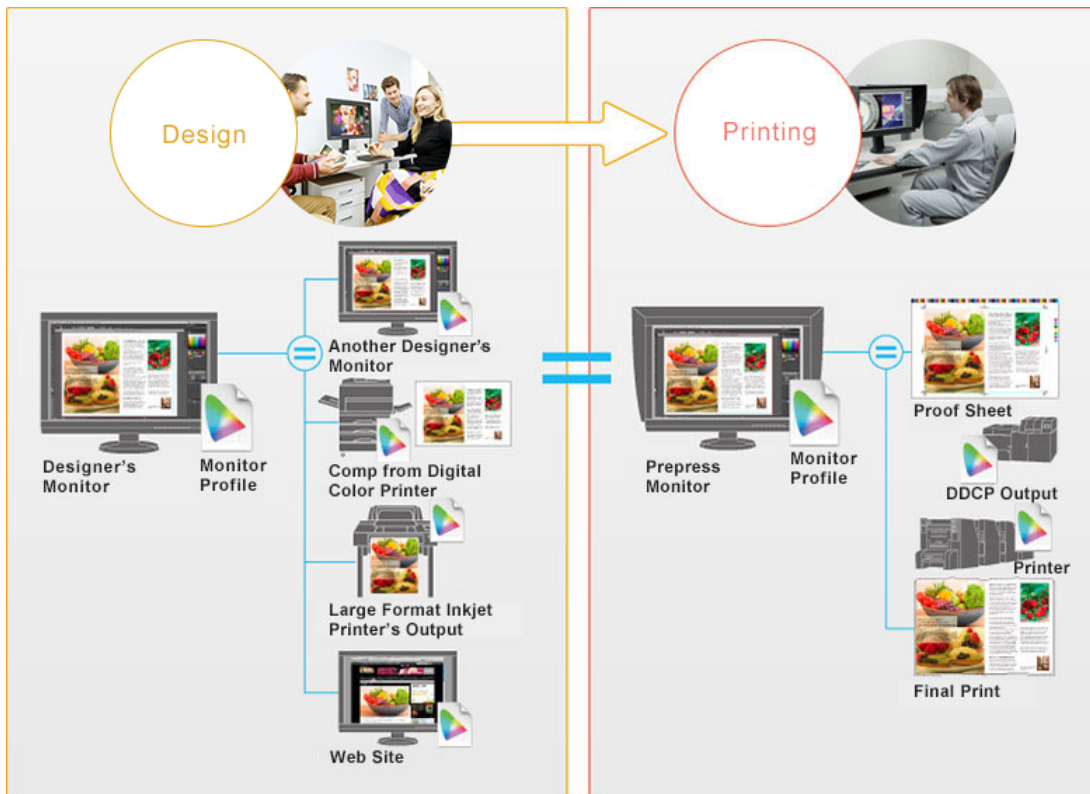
Design

Printing

Designer's Monitor

Monitor Profile

Another Designer's Monitor

Comp from Digital Color Printer

Large Format Inkjet Printer's Output

Web Site

Prepress Monitor

Monitor Profile

Proof Sheet

DDCP Output

Printer

Final Print